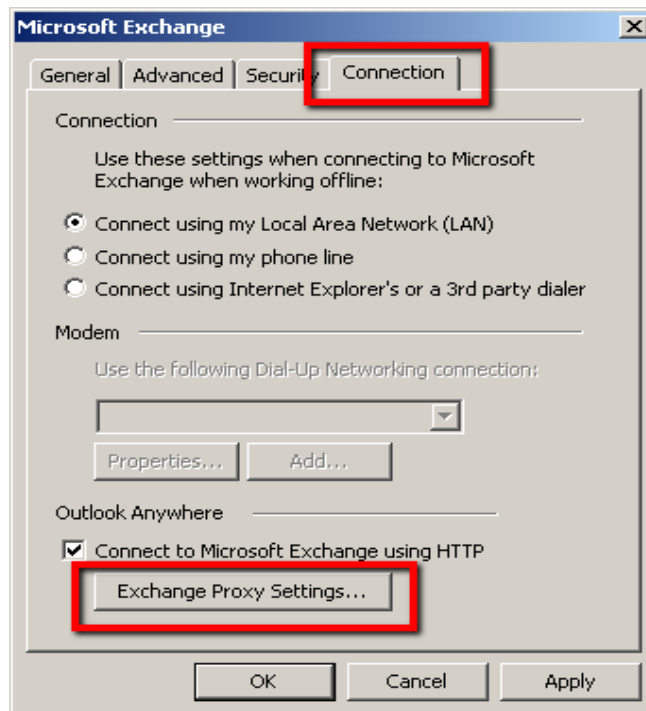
Microsoft Exchange

General | Advanced | Security | Connection

Connection

Use these settings when connecting to Microsoft Exchange when working offline:

Connect using my Local Area Network (LAN)

Connect using my phone line

Connect using Internet Explorer's or a 3rd party dialer

Modem

Use the following Dial-Up Networking connection:

Properties... Add...

Outlook Anywhere

Connect to Microsoft Exchange using HTTP

Exchange Proxy Settings...

OK Cancel Apply